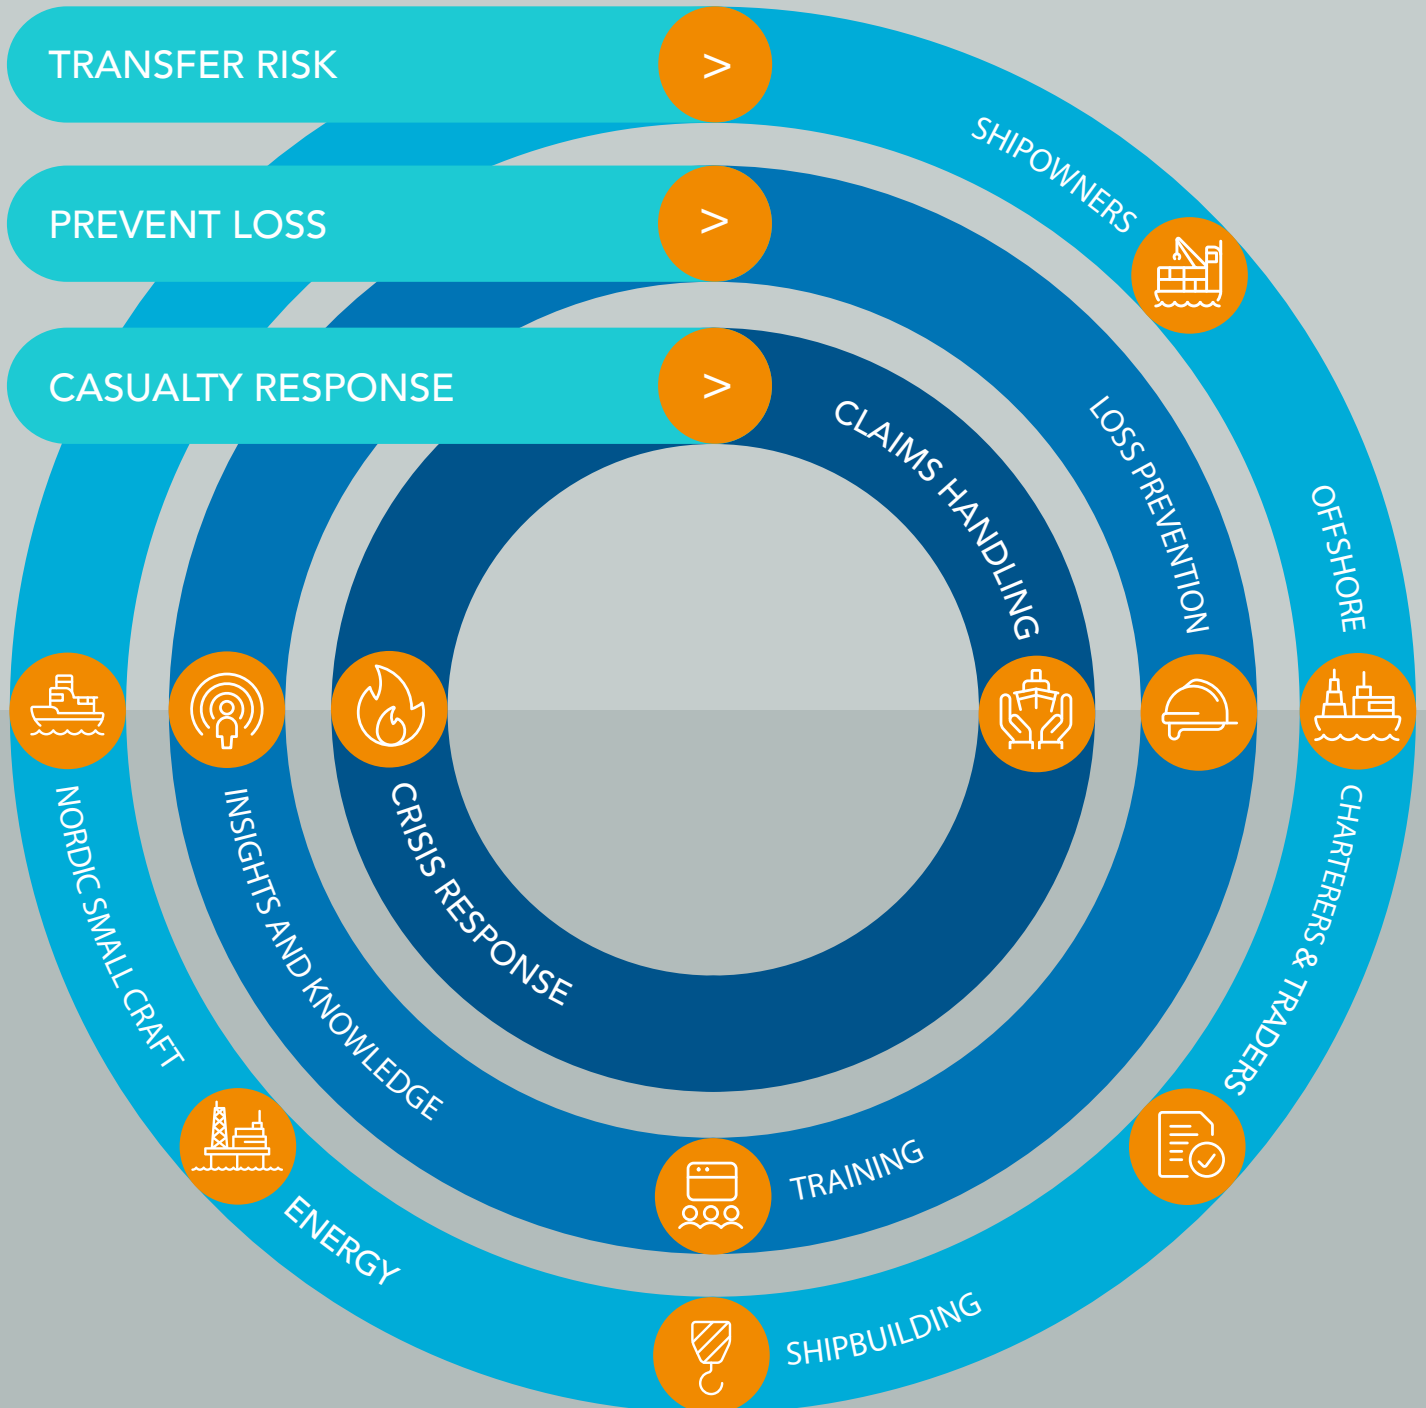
TRANSFER RISK >

PREVENT LOSS >

CASUALTY RESPONSE >

SHIPOWNERS

OFFSHORE

CHARTERERS & TRADERS

SHIPBUILDING

ENERGY

NORDIC SMALL CRAFT

LOSS PREVENTION

TRAINING

INSIGHTS AND KNOWLEDGE

CLAIMS HANDLING

CRISIS RESPONSE